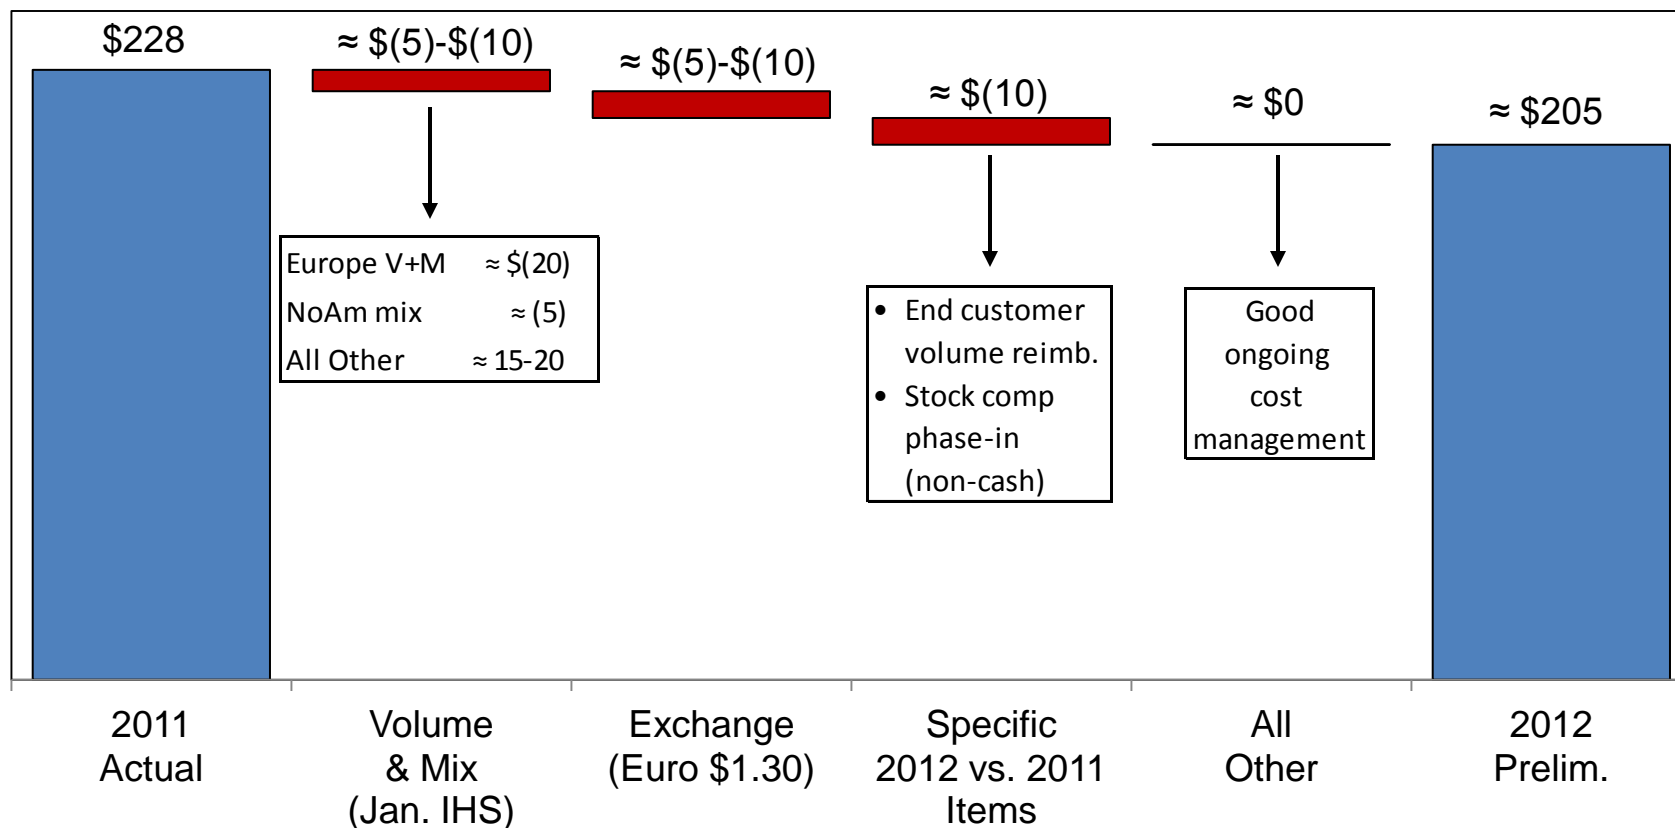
$228

≈ $(5)-$(10)

Europe V+M ≈ $(20)
NoAm mix ≈ (5)
All Other ≈ 15-20

≈ $(5)-$(10)

≈ $(10)

• End customer volume reimb.
• Stock comp phase-in (non-cash)

≈ $0

Good ongoing cost management

≈ $205

2011 Actual

Volume & Mix (Jan. IHS)

Exchange (Euro $1.30)

Specific 2012 vs. 2011 Items

All Other

2012 Prelim.